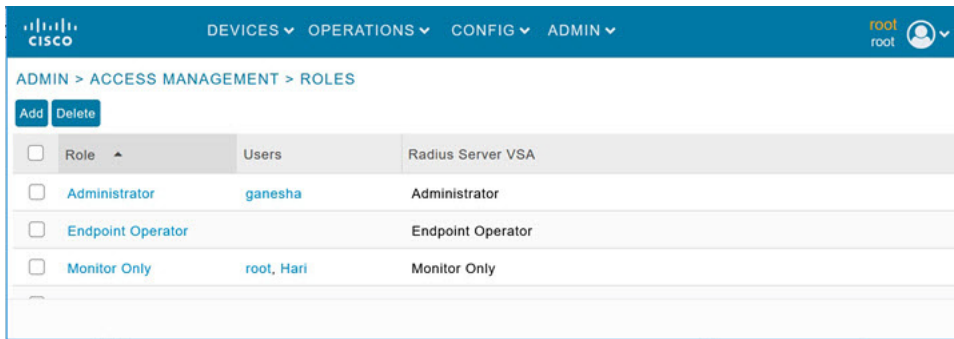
cisco

DEVICES ∨ OPERATIONS ∨ CONFIG ∨ ADMIN ∨

root
root

ADMIN > ACCESS MANAGEMENT > ROLES

Add Delete

| | Role ▲ | Users | Radius Server VSA |
|---|---|---|---|
| | Administrator | ganesha | Administrator |
| | Endpoint Operator | | Endpoint Operator |
| | Monitor Only | root, Hari | Monitor Only |